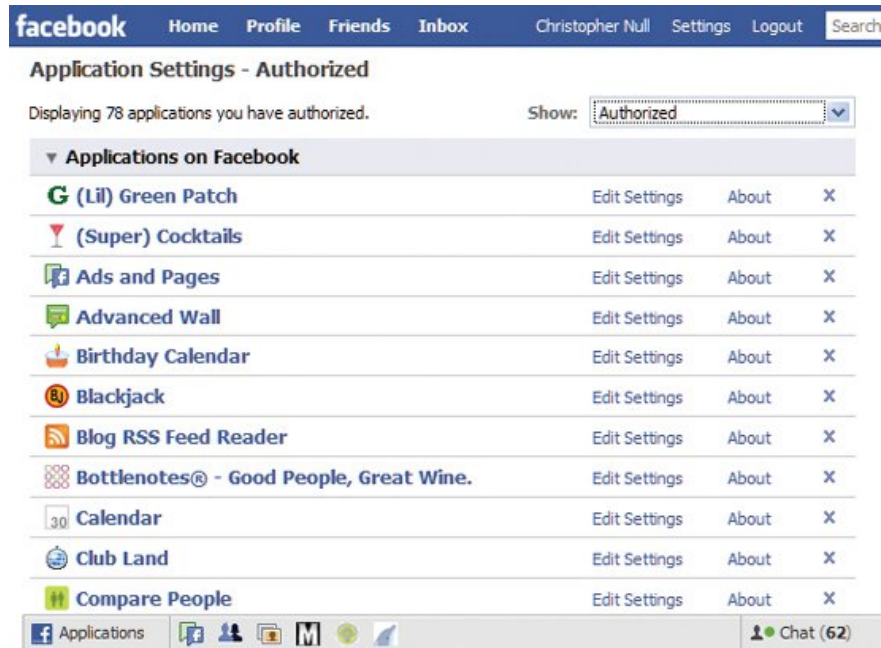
facebook Home Profile Friends Inbox Christopher Null Settings Logout Search

Application Settings - Authorized

Displaying 78 applications you have authorized. Show: Authorized

▾ Applications on Facebook

| | | | |
|---|---|---|---|
| (Lil) Green Patch | Edit Settings | About | × |
| (Super) Cocktails | Edit Settings | About | × |
| Ads and Pages | Edit Settings | About | × |
| Advanced Wall | Edit Settings | About | × |
| Birthday Calendar | Edit Settings | About | × |
| Blackjack | Edit Settings | About | × |
| Blog RSS Feed Reader | Edit Settings | About | × |
| Bottlenotes® - Good People, Great Wine. | Edit Settings | About | × |
| Calendar | Edit Settings | About | × |
| Club Land | Edit Settings | About | × |
| Compare People | Edit Settings | About | × |

Applications Chat (62)